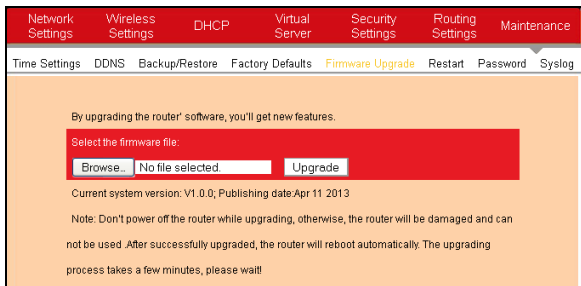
Network Settings
Wireless Settings
DHCP
Virtual Server
Security Settings
Routing Settings
Maintenance

Time Settings
DDNS
Backup/Restore
Factory Defaults
Firmware Upgrade
Restart
Password
Syslog

By upgrading the router' software, you'll get new features.

Select the firmware file:

Browse...
No file selected.
Upgrade

Current system version: V1.0.0; Publishing date:Apr 11 2013

Note: Don't power off the router while upgrading, otherwise, the router will be damaged and can not be used .After successfully upgraded, the router will reboot automatically. The upgrading process takes a few minutes, please wait!